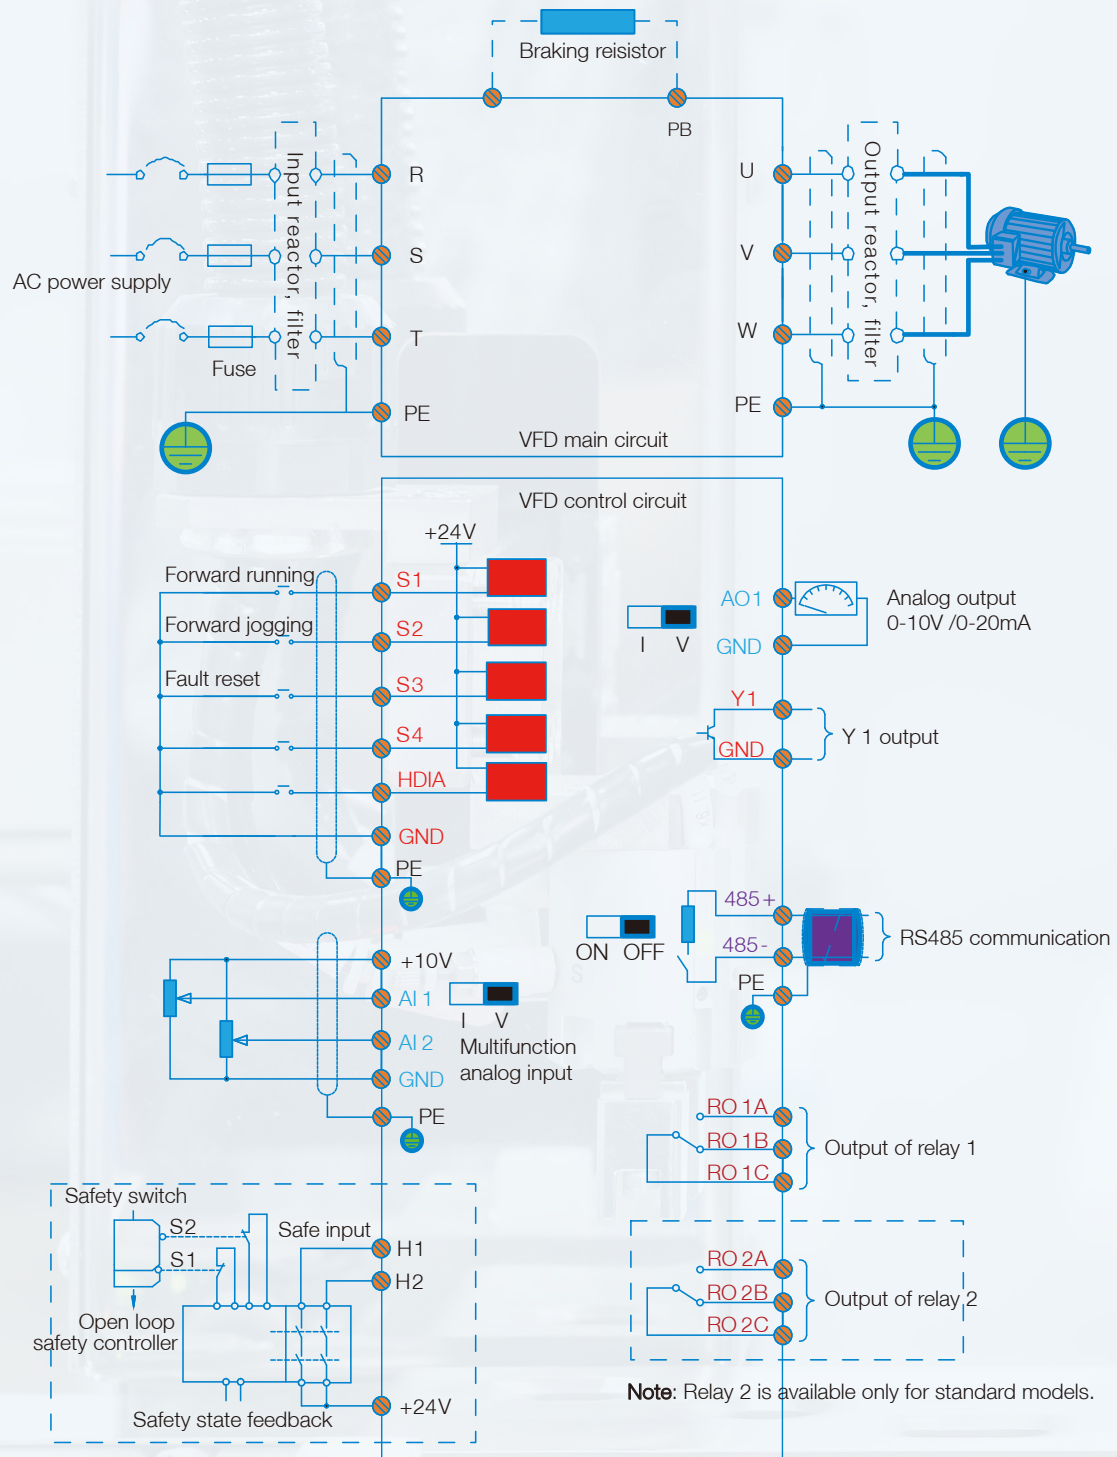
Braking reisistor

PB

R

S

T

PE

U

V

W

PE

AC power supply

Fuse

Input reactor, filter

Output reactor, filter

VFD main circuit

VFD control circuit

+24V

Forward running

S1

Forward jogging

S2

Fault reset

S3

S4

HDIA

GND

PE

AO1

GND

I V

Analog output
0-10V /0-20mA

Y1

GND

Y 1 output

485+

485-

ON OFF

PE

RS485 communication

+10V

AI 1

AI 2

GND

PE

I V

Multifunction
analog input

RO 1A

RO 1B

RO 1C

Output of relay 1

Safety switch

S2

S1

Safe input

H1

H2

Open loop
safety controller

Safety state feedback

+24V

RO 2A

RO 2B

RO 2C

Output of relay 2

Note: Relay 2 is available only for standard models.